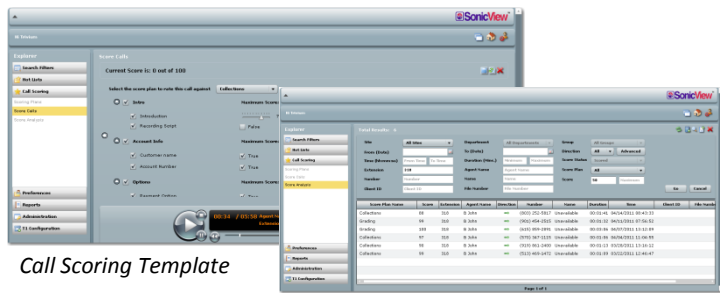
SonicView

Views

Explorer

Search Filters

Hot Lists

Call Scoring

Scoring Plans

Score Calls

Score Analysis

Preferences

Reports

Administration

C1 Configuration

Score Calls

Current Score is: 0 out of 103

Select the score plan to rate this call against: Collections

Intro

Maximum Score

Introduction

Recording Script

False

Account Info

Maximum Score

Customer name

True

Account Number

True

Options

Maximum Score

Payment Option

True

00:34 / 05:58

SonicView

Views

Explorer

Search Filters

Hot Lists

Call Scoring

Scoring Plans

Score Calls

Score Analysis

Preferences

Reports

Administration

C1 Configuration

Total Results: 8

| Site | All Sites | Department | All Departments | Group | All Groups |
|---|---|---|---|---|---|
| From (Date) | | To (Date) | | Direction | All |
| Time (Between) | | Duration (Max.) | | Score Status | Scored |
| Extension | | Agent Name | | Score Plan | All |
| Number | | Name | | Score | |
| Client ID | | File Number | | | |

Go Cancel

| Score Plan Name | Score | Extension | Agent Name | Direction | Number | Name | Duration | Date | Client ID | File Number |
|---|---|---|---|---|---|---|---|---|---|---|
| Collections | 99 | 310 | B Johns | | (803) 252-5817 | Unavailable | 00:01:41 | 04/24/2011 00:43:33 | | |
| Grading | 99 | 310 | B Johns | | (866) 454-2533 | Unavailable | 00:01:14 | 04/23/2011 07:56:52 | | |
| Grading | 100 | 310 | B Johns | | (615) 809-1996 | Unavailable | 00:03:06 | 04/07/2011 13:13:49 | | |
| Collections | 97 | 310 | B Johns | | (979) 367-1125 | Unavailable | 00:01:06 | 04/08/2011 11:06:59 | | |
| Collections | 99 | 310 | B Johns | | (979) 061-2400 | Unavailable | 00:01:13 | 03/25/2011 13:16:12 | | |
| Collections | 99 | 310 | B Johns | | (513) 465-1472 | Unavailable | 00:01:59 | 03/22/2011 12:46:47 | | |

Page 1 of 1

Call Scoring Template